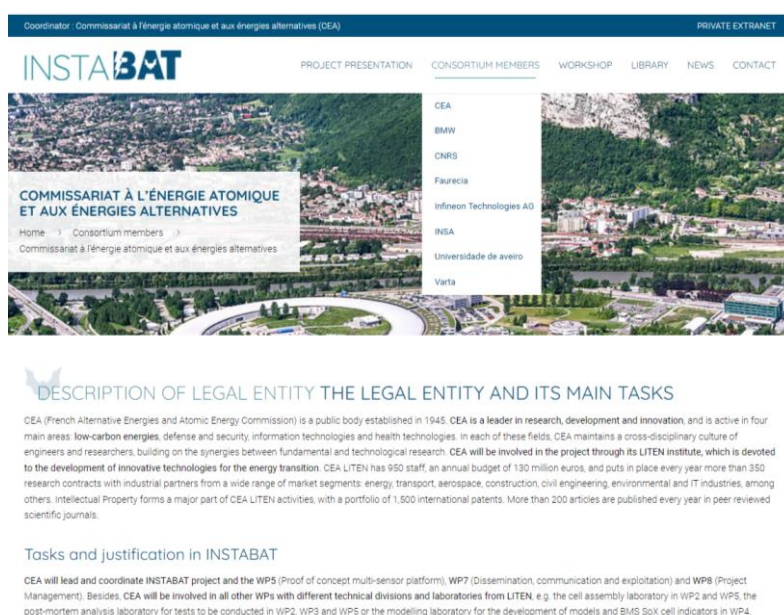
Coordinator : Commissariat à l'énergie atomique et aux énergies alternatives (CEA)

PRIVATE EXTRANET

INSTABAT

PROJECT PRESENTATION CONSORTIUM MEMBERS WORKSHOP LIBRARY NEWS CONTACT

CEA
BMW
CNRS
Faurecia
Infineon Technologies AG
INSA
Universidade de aveiro
Varta

COMMISSARIAT À L'ÉNERGIE ATOMIQUE ET AUX ÉNERGIES ALTERNATIVES

Home > Consortium members > Commissariat à l'énergie atomique et aux énergies alternatives

DESCRIPTION OF LEGAL ENTITY THE LEGAL ENTITY AND ITS MAIN TASKS

CEA (French Alternative Energies and Atomic Energy Commission) is a public body established in 1945. CEA is a leader in research, development and innovation, and is active in four main areas: low-carbon energies, defense and security, information technologies and health technologies. In each of these fields, CEA maintains a cross-disciplinary culture of engineers and researchers, building on the synergies between fundamental and technological research. CEA will be involved in the project through its LITEN institute, which is devoted to the development of innovative technologies for the energy transition. CEA LITEN has 950 staff, an annual budget of 130 million euros, and puts in place every year more than 350 research contracts with industrial partners from a wide range of market segments: energy, transport, aerospace, construction, civil engineering, environmental and IT industries, among others. Intellectual Property forms a major part of CEA LITEN activities, with a portfolio of 1,500 international patents. More than 200 articles are published every year in peer reviewed scientific journals.

Tasks and justification in INSTABAT

CEA will lead and coordinate INSTABAT project and the WP5 (Proof of concept multi-sensor platform), WP7 (Dissemination, communication and exploitation) and WP8 (Project Management). Besides, CEA will be involved in all other WPs with different technical divisions and laboratories from LITEN, e.g. the cell assembly laboratory in WP2 and WP5, the post-mortem analysis laboratory for tests to be conducted in WP2, WP3 and WP5 or the modelling laboratory for the development of models and BMS SoX cell indicators in WP4.